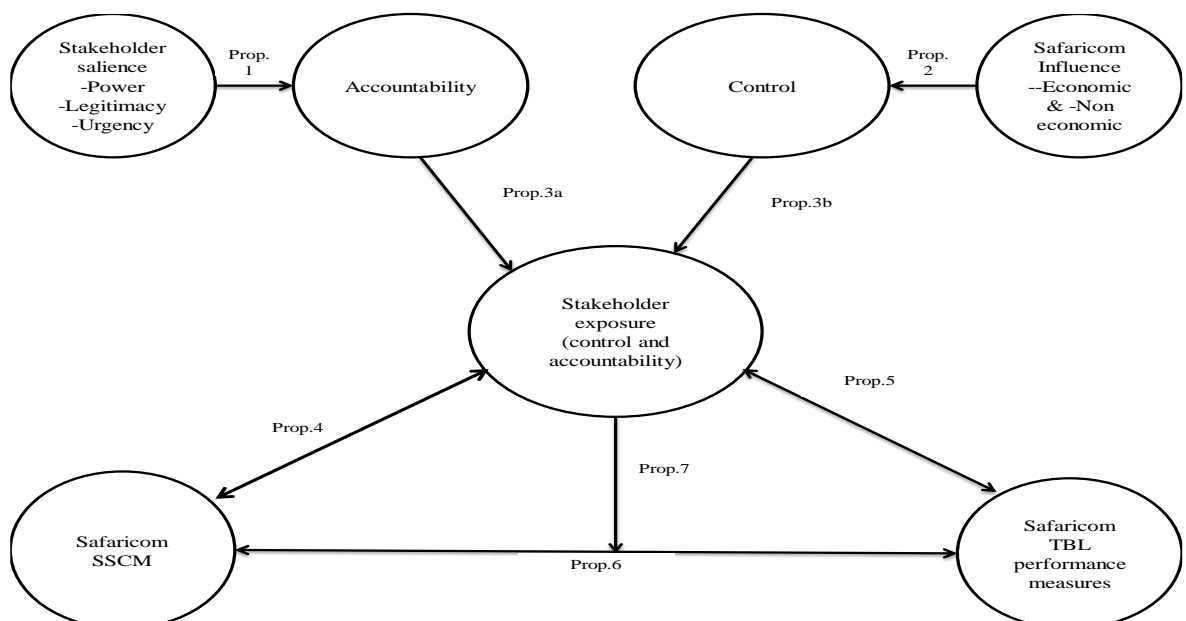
Stakeholder salience -Power -Legitimacy -Urgency

Prop. 1

Accountability

Control

Prop. 2

Safaricom Influence --Economic & -Non economic

Prop.3a

Prop.3b

Stakeholder exposure (control and accountability)

Prop.5

Prop.4

Prop.7

Safaricom SSCM

Prop.6

Safaricom TBL performance measures